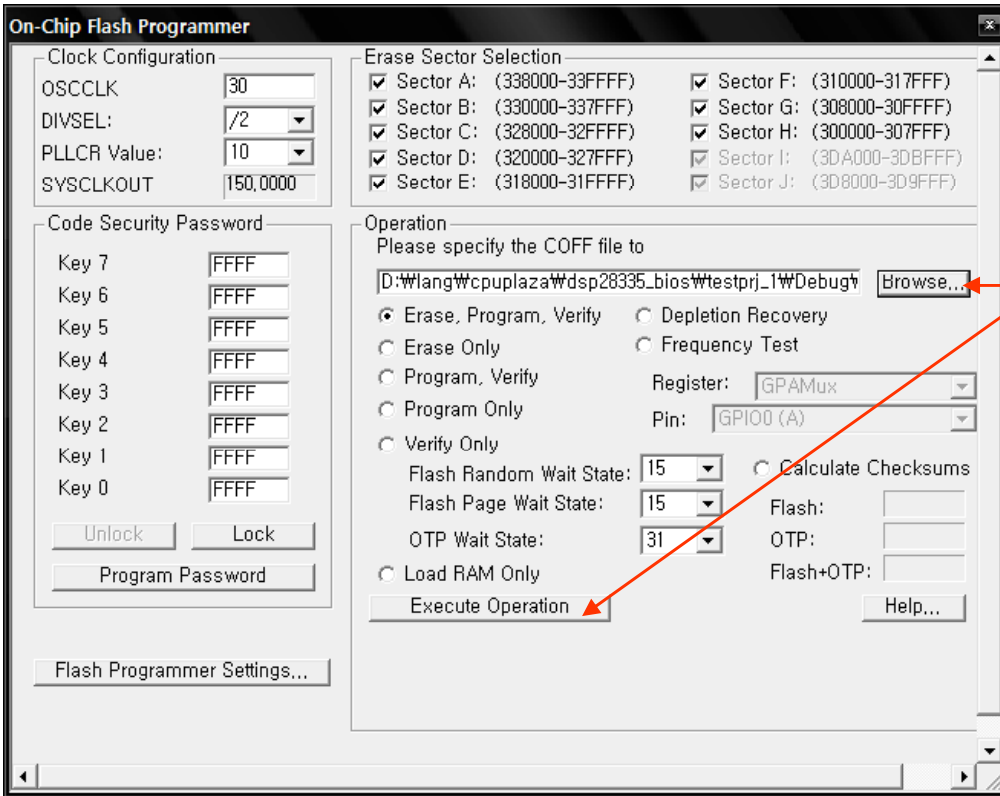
On-Chip Flash Programmer

Clock Configuration
OSCCLK 30
DIVSEL: /2
PLLCR Value: 10
SYSCLKOUT 150.0000

Code Security Password
Key 7 FFFF
Key 6 FFFF
Key 5 FFFF
Key 4 FFFF
Key 3 FFFF
Key 2 FFFF
Key 1 FFFF
Key 0 FFFF

Unlock
Lock
Program Password

Flash Programmer Settings...

Erase Sector Selection
Sector A: (338000-33FFFF)
Sector B: (330000-337FFF)
Sector C: (328000-32FFFF)
Sector D: (320000-327FFF)
Sector E: (318000-31FFFF)
Sector F: (310000-317FFF)
Sector G: (308000-30FFFF)
Sector H: (300000-307FFF)
Sector I: (3DA000-3DBFFF)
Sector J: (3D8000-3D9FFF)

Operation
Please specify the COFF file to
D:₩lang₩cpuplaza₩dsp28335_bios₩testprj_1₩Debug₩
Browse...
Erase, Program, Verify
Erase Only
Program, Verify
Program Only
Verify Only
Depletion Recovery
Frequency Test
Register: GPAMux
Pin: GPIO0 (A)
Flash Random Wait State: 15
Flash Page Wait State: 15
OTP Wait State: 31
Calculate Checksums
Flash:
OTP:
Flash+OTP:
Load RAM Only
Execute Operation
Help...